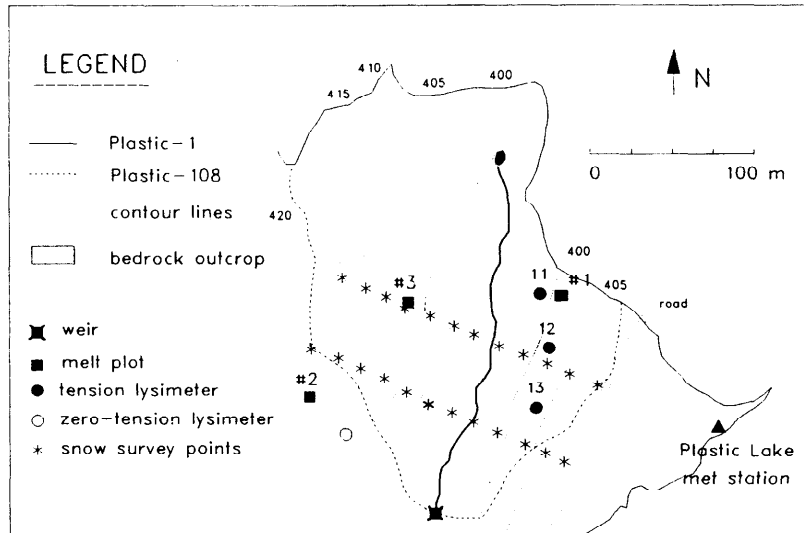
LEGEND

Plastic – 1
Plastic – 108
contour lines
bedrock outcrop

weir
melt plot
tension lysimeter
zero-tension lysimeter
snow survey points

N

0
100 m

410
405
400
415
420
400
405
road

#3
#1
#2
11
12
13

Plastic Lake
met station